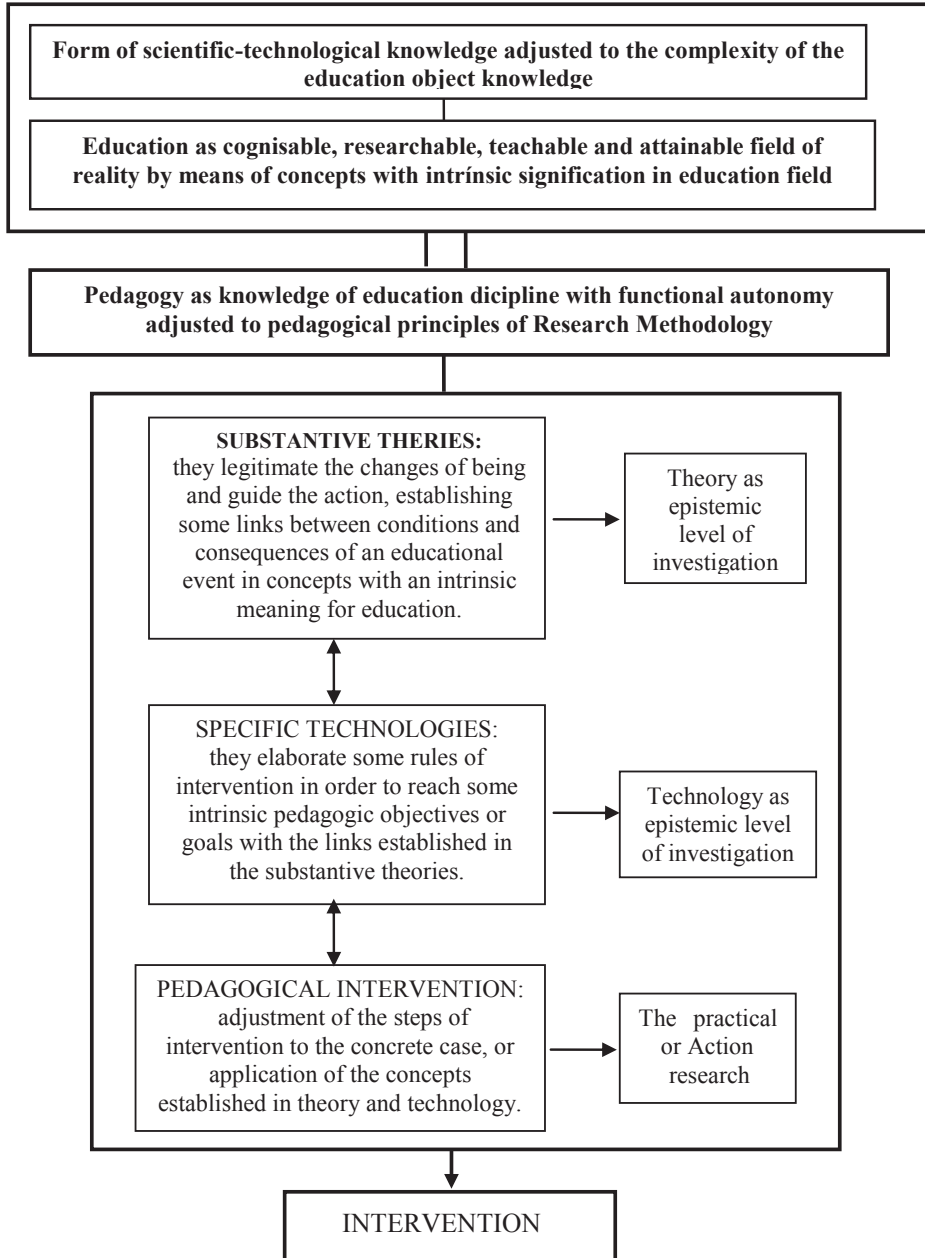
Form of scientific-technological knowledge adjusted to the complexity of the education object knowledge

Education as cognisable, researchable, teachable and attainable field of reality by means of concepts with intrínsic signification in education field

Pedagogy as knowledge of education dicipline with functional autonomy adjusted to pedagogical principles of Research Methodology

SUBSTANTIVE THERIES: they legitimate the changes of being and guide the action, establishing some links between conditions and consequences of an educational event in concepts with an intrinsic meaning for education.

Theory as epistemic level of investigation

SPECIFIC TECHNOLOGIES: they elaborate some rules of intervention in order to reach some intrinsic pedagogic objectives or goals with the links established in the substantive theories.

Technology as epistemic level of investigation

PEDAGOGICAL INTERVENTION: adjustment of the steps of intervention to the concrete case, or application of the concepts established in theory and technology.

The practical or Action research

INTERVENTION